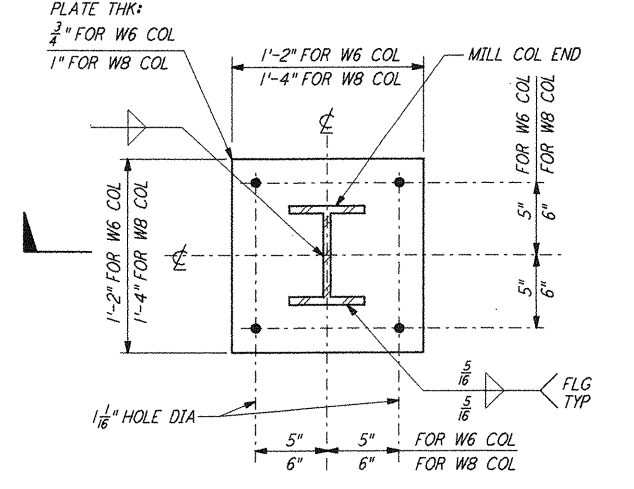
PLATE THK:
$\frac{3}{4}$" FOR W6 COL
1" FOR W8 COL

1'-2" FOR W6 COL
1'-4" FOR W8 COL

MILL COL END

FOR W6 COL
FOR W8 COL

℄

1'-2" FOR W6 COL
1'-4" FOR W8 COL

℄

5"
6"

5"
6"

$\frac{5}{16}$
$\frac{5}{16}$

FLG
TYP

$1\frac{1}{16}$" HOLE DIA

5"
6"
5"
6"
FOR W6 COL
FOR W8 COL